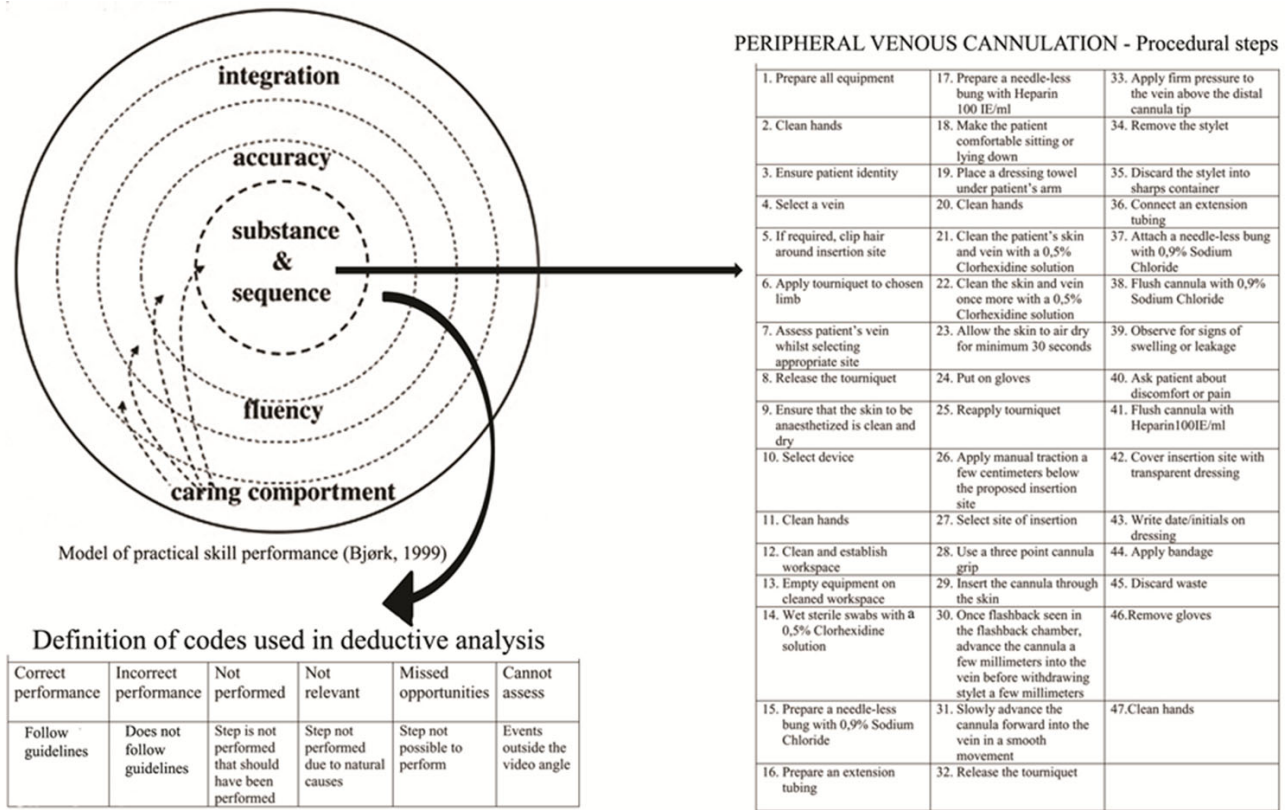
integration

accuracy

substance & sequence

fluency

caring comportment

Model of practical skill performance (Bjørk, 1999)

Definition of codes used in deductive analysis

| Correct performance | Incorrect performance | Not performed | Not relevant | Missed opportunities | Cannot assess |
|---|---|---|---|---|---|
| Follow guidelines | Does not follow guidelines | Step is not performed that should have been performed | Step not performed due to natural causes | Step not possible to perform | Events outside the video angle |

PERIPHERAL VENOUS CANNULATION - Procedural steps

| | | |
|---|---|---|
| 1. Prepare all equipment | 17. Prepare a needle-less bung with Heparin 100 IE/ml | 33. Apply firm pressure to the vein above the distal cannula tip |
| 2. Clean hands | 18. Make the patient comfortable sitting or lying down | 34. Remove the stylet |
| 3. Ensure patient identity | 19. Place a dressing towel under patient's arm | 35. Discard the stylet into sharps container |
| 4. Select a vein | 20. Clean hands | 36. Connect an extension tubing |
| 5. If required, clip hair around insertion site | 21. Clean the patient's skin and vein with a 0,5% Clorhexidine solution | 37. Attach a needle-less bung with 0,9% Sodium Chloride |
| 6. Apply tourniquet to chosen limb | 22. Clean the skin and vein once more with a 0,5% Clorhexidine solution | 38. Flush cannula with 0,9% Sodium Chloride |
| 7. Assess patient's vein whilst selecting appropriate site | 23. Allow the skin to air dry for minimum 30 seconds | 39. Observe for signs of swelling or leakage |
| 8. Release the tourniquet | 24. Put on gloves | 40. Ask patient about discomfort or pain |
| 9. Ensure that the skin to be anaesthetized is clean and dry | 25. Reapply tourniquet | 41. Flush cannula with Heparin100IE/ml |
| 10. Select device | 26. Apply manual traction a few centimeters below the proposed insertion site | 42. Cover insertion site with transparent dressing |
| 11. Clean hands | 27. Select site of insertion | 43. Write date/initials on dressing |
| 12. Clean and establish workspace | 28. Use a three point cannula grip | 44. Apply bandage |
| 13. Empty equipment on cleaned workspace | 29. Insert the cannula through the skin | 45. Discard waste |
| 14. Wet sterile swabs with a 0,5% Clorhexidine solution | 30. Once flashback seen in the flashback chamber, advance the cannula a few millimeters into the vein before withdrawing stylet a few millimeters | 46.Remove gloves |
| 15. Prepare a needle-less bung with 0,9% Sodium Chloride | 31. Slowly advance the cannula forward into the vein in a smooth movement | 47.Clean hands |
| 16. Prepare an extension tubing | 32. Release the tourniquet | |